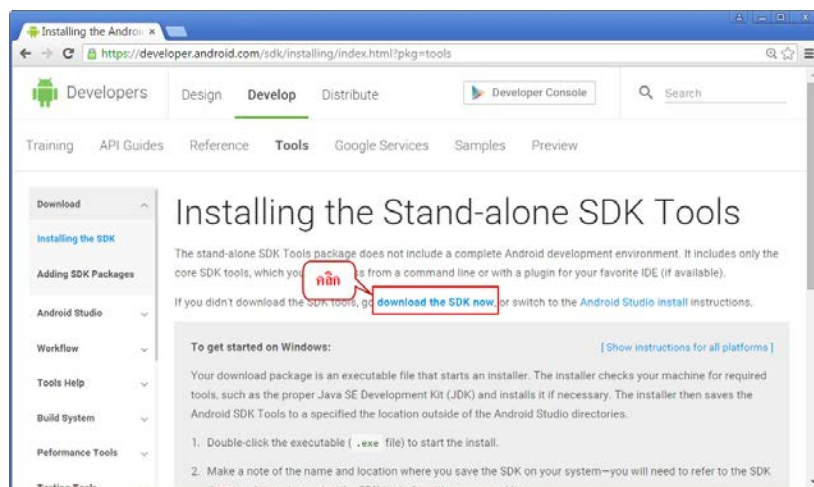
Installing the Androi ×

https://developer.android.com/sdk/installing/index.html?pkg=tools

Developers Design Develop Distribute Developer Console Search

Training API Guides Reference Tools Google Services Samples Preview

Download

Installing the SDK

Adding SDK Packages

Android Studio

Workflow

Tools Help

Build System

Peformance Tools

Installing the Stand-alone SDK Tools

The stand-alone SDK Tools package does not include a complete Android development environment. It includes only the core SDK tools, which you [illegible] s from a command line or with a plugin for your favorite IDE (if available).

คลิก

If you didn't download the SDK tools, go download the SDK now, or switch to the Android Studio install instructions.

To get started on Windows:

[ Show instructions for all platforms ]

Your download package is an executable file that starts an installer. The installer checks your machine for required tools, such as the proper Java SE Development Kit (JDK) and installs it if necessary. The installer then saves the Android SDK Tools to a specified the location outside of the Android Studio directories.

1. Double-click the executable ( .exe file) to start the install.

2. Make a note of the name and location where you save the SDK on your system—you will need to refer to the SDK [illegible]